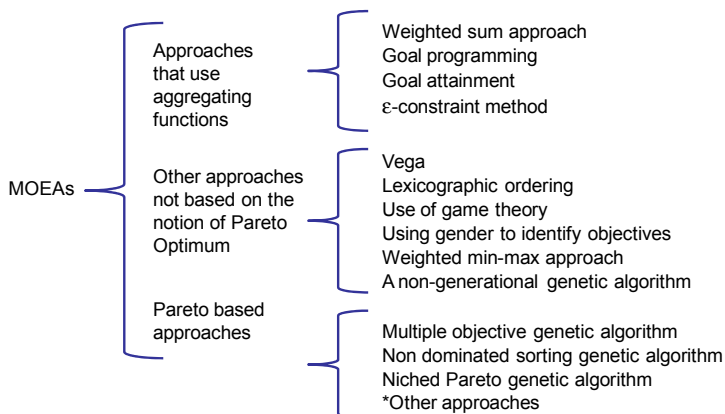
MOEAs

Approaches that use aggregating functions

Weighted sum approach
Goal programming
Goal attainment
ε-constraint method

Other approaches not based on the notion of Pareto Optimum

Vega
Lexicographic ordering
Use of game theory
Using gender to identify objectives
Weighted min-max approach
A non-generational genetic algorithm

Pareto based approaches

Multiple objective genetic algorithm
Non dominated sorting genetic algorithm
Niched Pareto genetic algorithm
*Other approaches